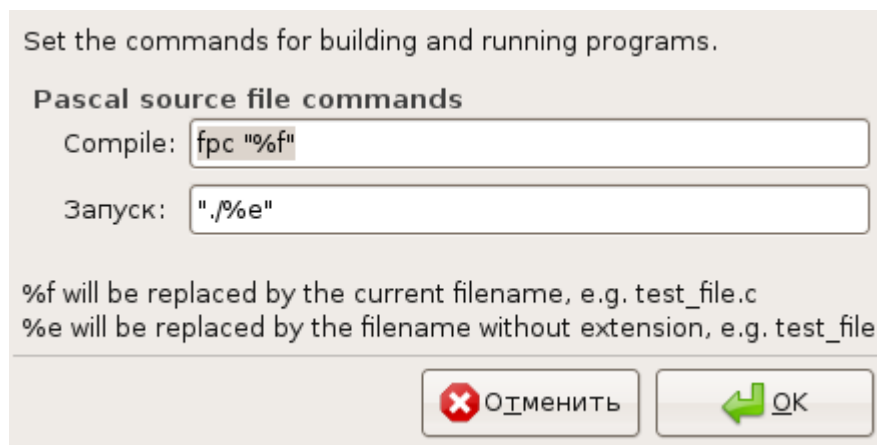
Set the commands for building and running programs.

Pascal source file commands

Compile: fpc "%f"

Запуск: "./%e"

%f will be replaced by the current filename, e.g. test_file.c
%e will be replaced by the filename without extension, e.g. test_file

Отменить

OK